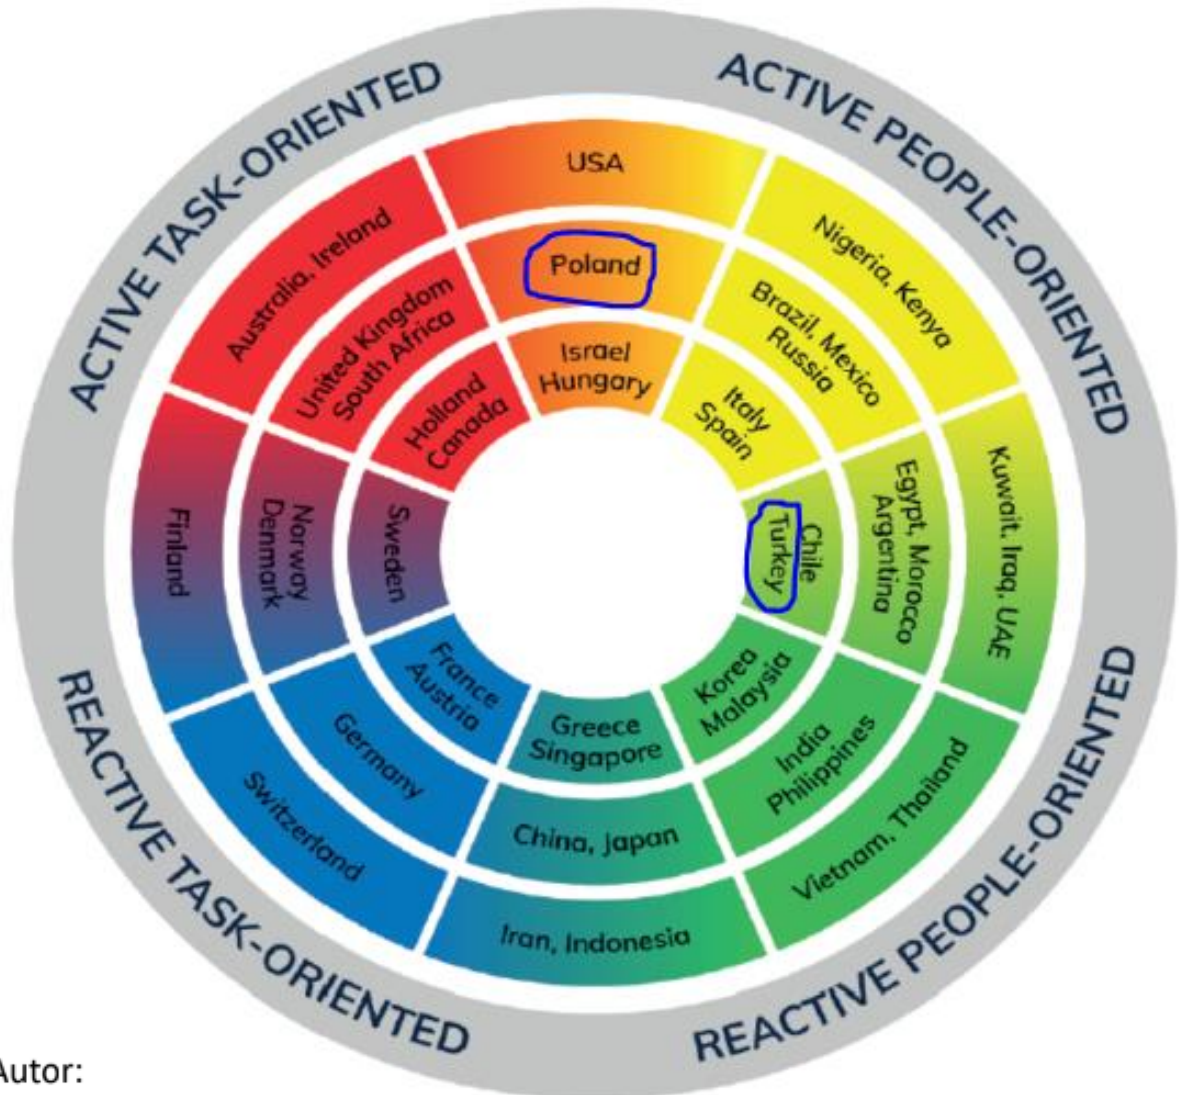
ACTIVE TASK-ORIENTED
ACTIVE PEOPLE-ORIENTED
REACTIVE TASK-ORIENTED
REACTIVE PEOPLE-ORIENTED

USA
Poland
Israel Hungary
Nigeria, Kenya
Brazil, Mexico Russia
Italy Spain
Kuwait, Iraq, UAE
Egypt, Morocco Argentina
Chile Turkey
Vietnam, Thailand
India Philippines
Korea Malaysia
Iran, Indonesia
China, Japan
Greece Singapore
Switzerland
Germany
France Austria
Finland
Norway Denmark
Sweden
Australia, Ireland
United Kingdom South Africa
Holland Canada

Autor: